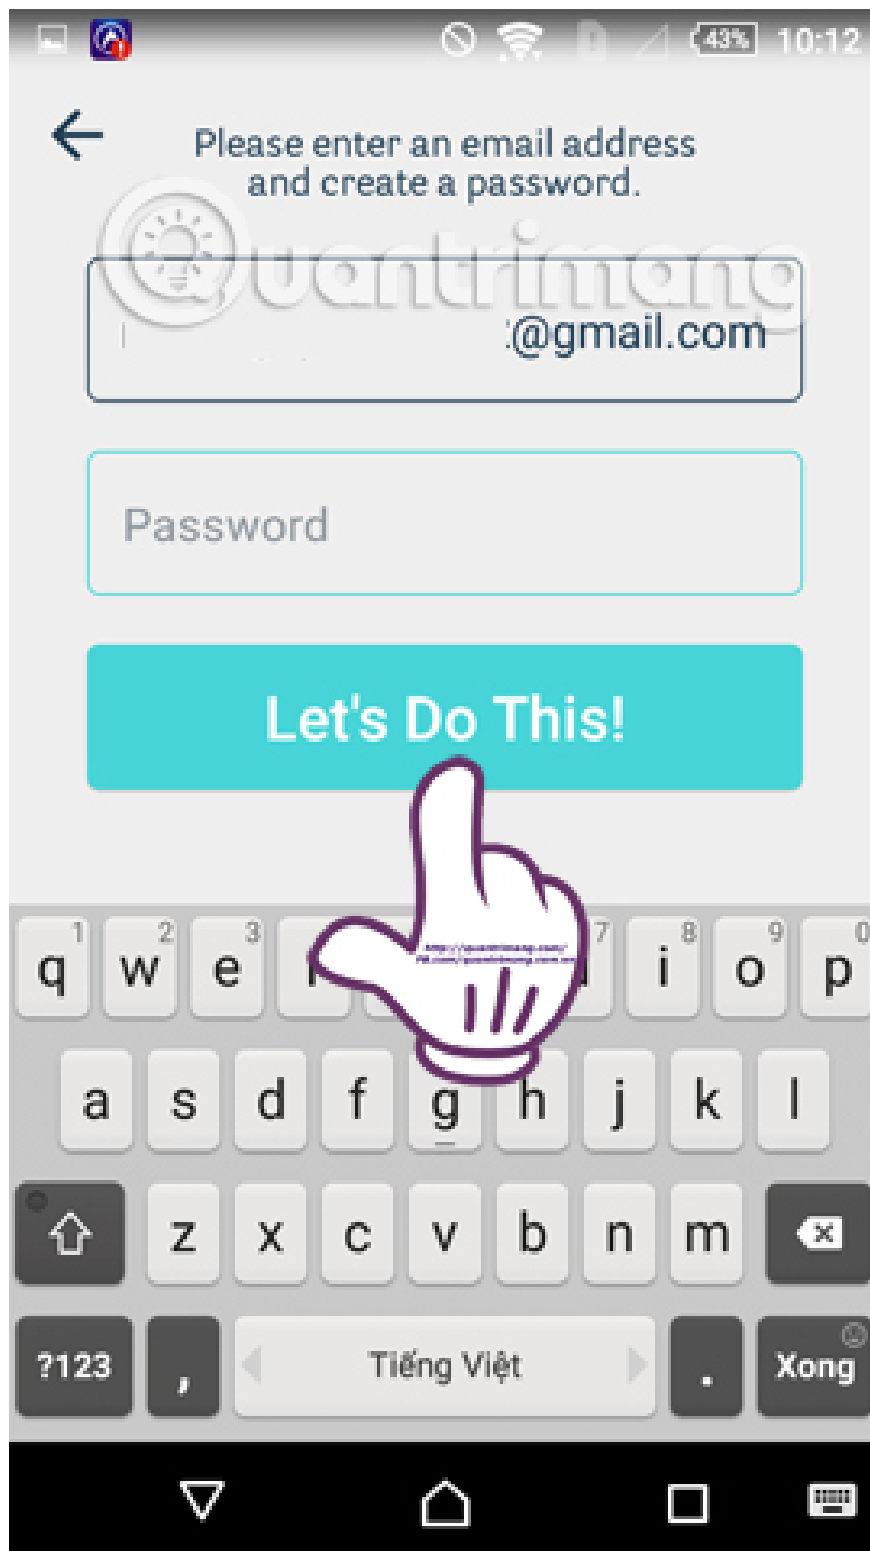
43% 10:12

Please enter an email address and create a password.

Quantrimang

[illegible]@gmail.com

Password

Let's Do This!

1 q 2 w 3 e r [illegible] 7 u 8 i 9 o 0 p

a s d f g h j k l

z x c v b n m

?123 , Tiếng Việt . Xong